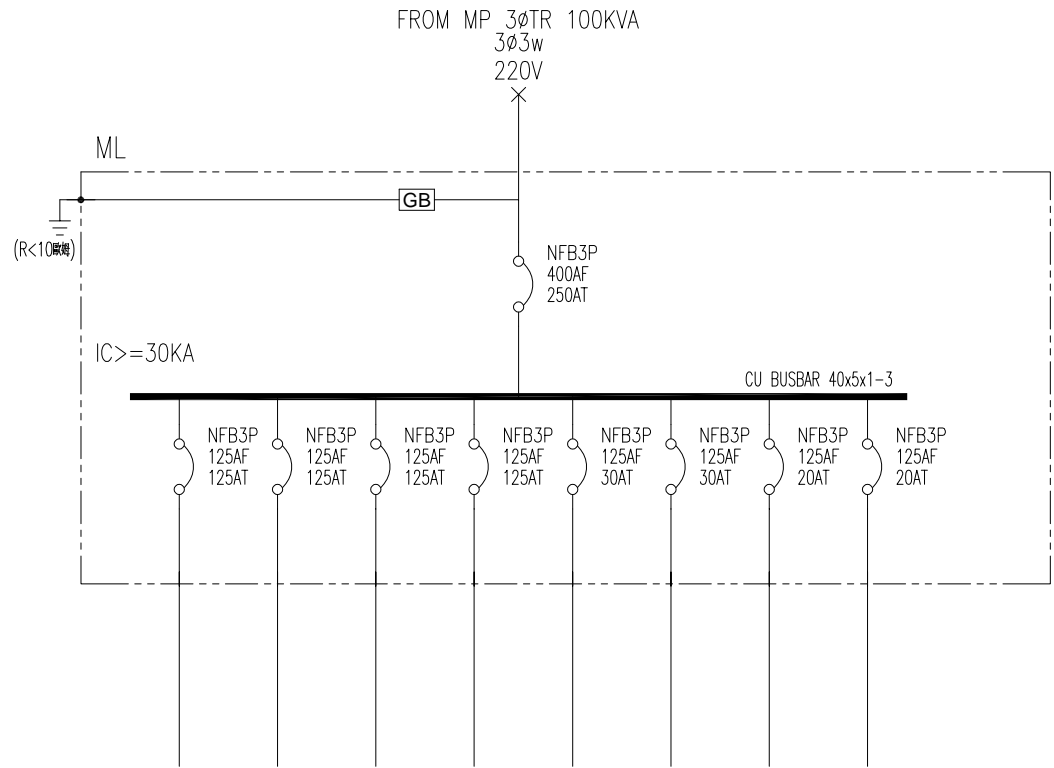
FROM MP 3øTR 100KVA
3ø3w
220V

ML

GB

(R<10歐姆)

NFB3P
400AF
250AT

IC>=30KA

CU BUSBAR 40x5x1-3

NFB3P
125AF
125AT

NFB3P
125AF
125AT

NFB3P
125AF
125AT

NFB3P
125AF
125AT

NFB3P
125AF
30AT

NFB3P
125AF
30AT

NFB3P
125AF
20AT

NFB3P
125AF
20AT